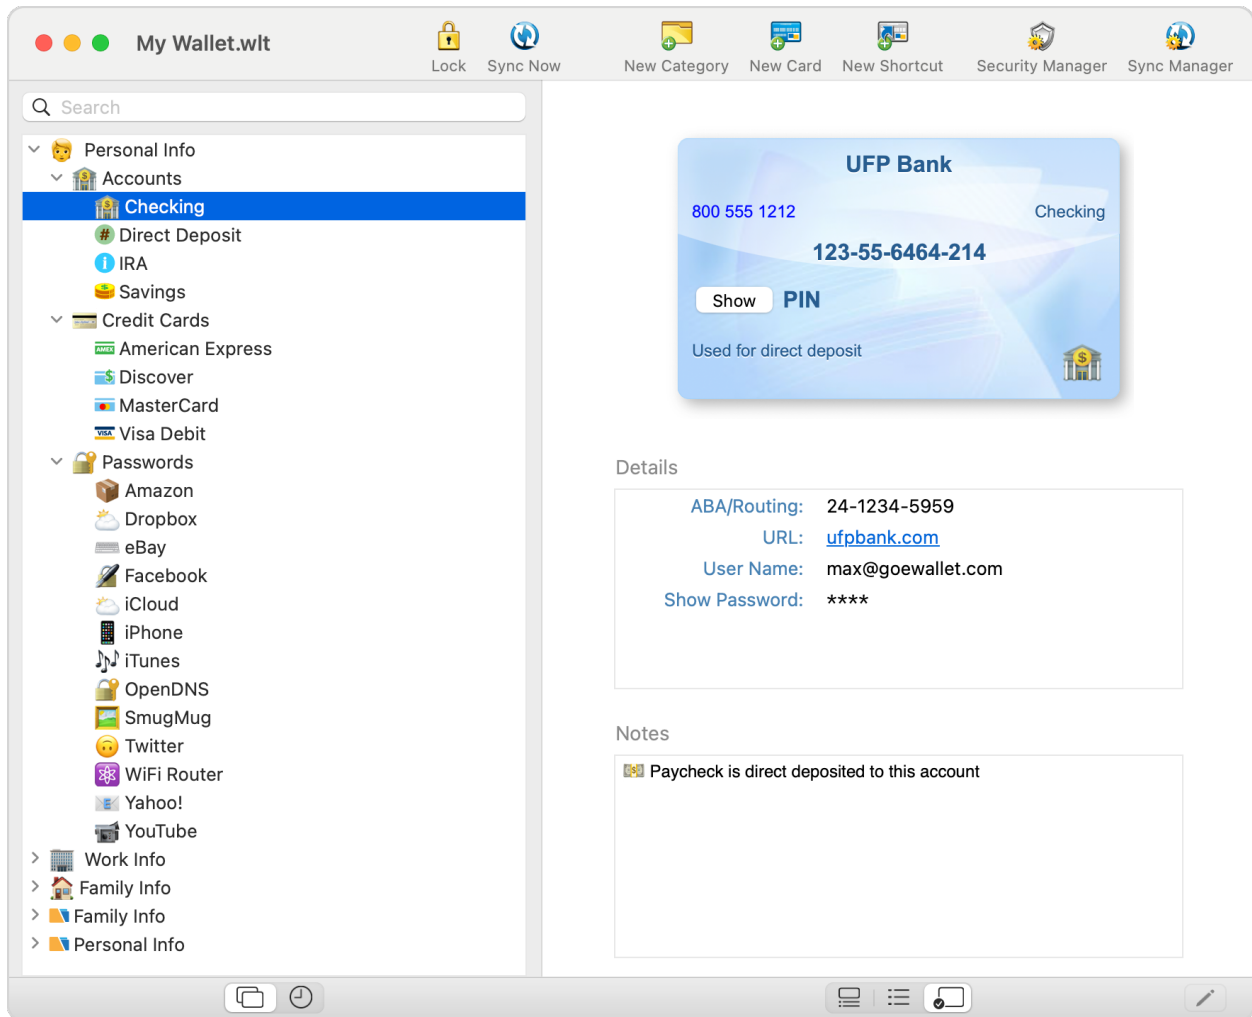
My Wallet.wlt

Lock Sync Now New Category New Card New Shortcut Security Manager Sync Manager

Search

Personal Info
Accounts
Checking
Direct Deposit
IRA
Savings
Credit Cards
American Express
Discover
MasterCard
Visa Debit
Passwords
Amazon
Dropbox
eBay
Facebook
iCloud
iPhone
iTunes
OpenDNS
SmugMug
Twitter
WiFi Router
Yahoo!
YouTube
Work Info
Family Info
Family Info
Personal Info

UFP Bank

800 555 1212 Checking

123-55-6464-214

Show PIN

Used for direct deposit

Details

| ABA/Routing: | 24-1234-5959 |
|---|---|
| URL: | ufpbank.com |
| User Name: | max@goewallet.com |
| Show Password: | **** |

Notes

Paycheck is direct deposited to this account